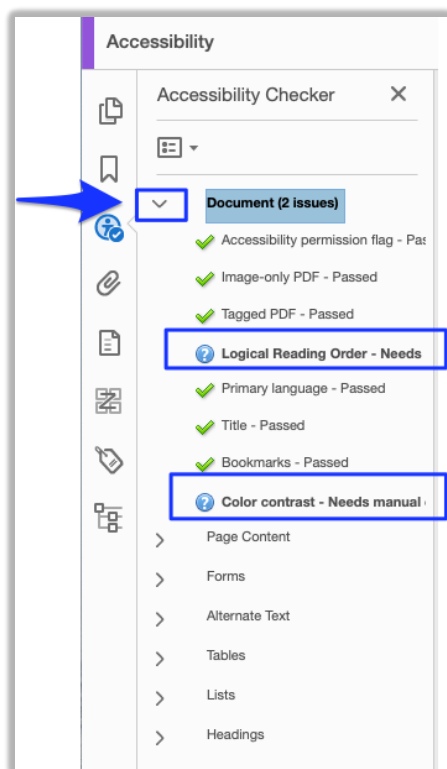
Accessibility

Accessibility Checker ×

Document (2 issues)

Accessibility permission flag - Pas

Image-only PDF - Passed

Tagged PDF - Passed

Logical Reading Order - Needs

Primary language - Passed

Title - Passed

Bookmarks - Passed

Color contrast - Needs manual

Page Content

Forms

Alternate Text

Tables

Lists

Headings